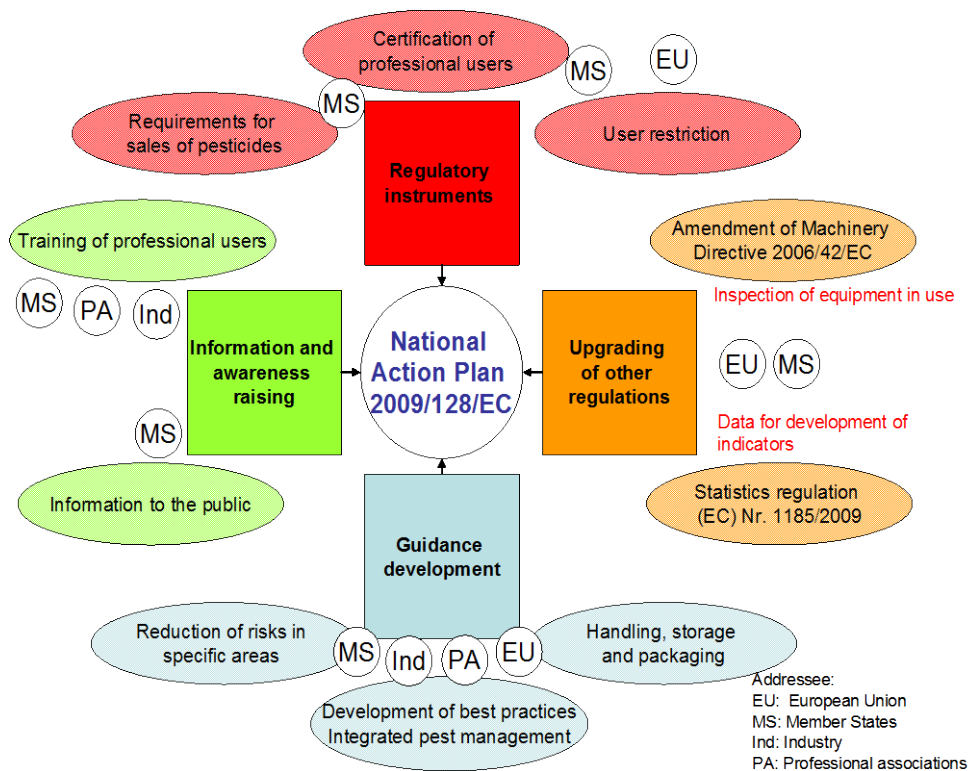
Certification of professional users

MS

EU

MS

Requirements for sales of pesticides

User restriction

Regulatory instruments

Training of professional users

Amendment of Machinery Directive 2006/42/EC

Inspection of equipment in use

MS

PA

Ind

Information and awareness raising

National Action Plan 2009/128/EC

Upgrading of other regulations

EU

MS

MS

Data for development of indicators

Information to the public

Statistics regulation (EC) Nr. 1185/2009

Guidance development

Reduction of risks in specific areas

MS

Ind

PA

EU

Handling, storage and packaging

Development of best practices Integrated pest management

Addressee:
EU: European Union
MS: Member States
Ind: Industry
PA: Professional associations